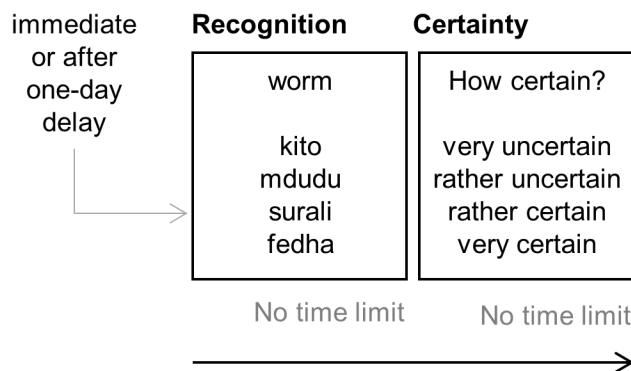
immediate or after one-day delay

**Recognition**

worm

kito
mdudu
surali
fedha

No time limit

**Certainty**

How certain?

very uncertain
rather uncertain
rather certain
very certain

No time limit